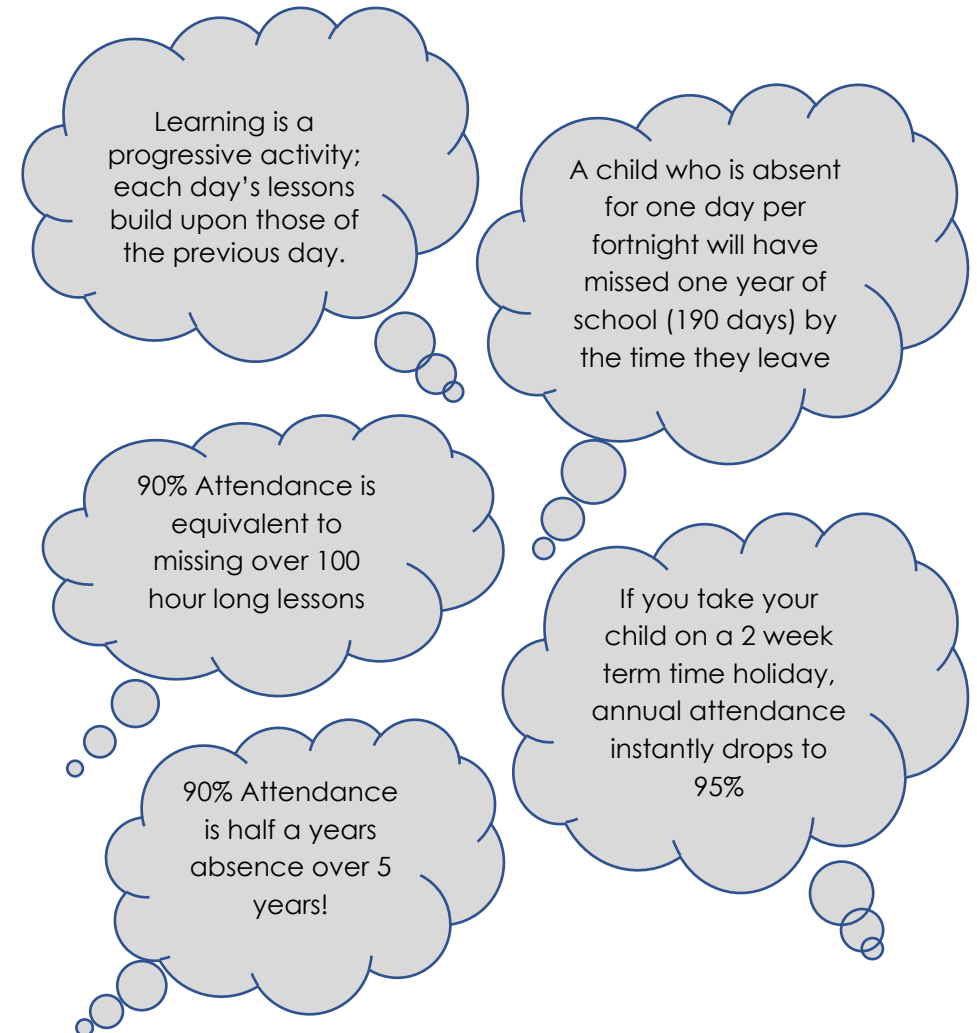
Learning is a progressive activity; each day's lessons build upon those of the previous day.

A child who is absent for one day per fortnight will have missed one year of school (190 days) by the time they leave

90% Attendance is equivalent to missing over 100 hour long lessons

If you take your child on a 2 week term time holiday, annual attendance instantly drops to 95%

90% Attendance is half a years absence over 5 years!